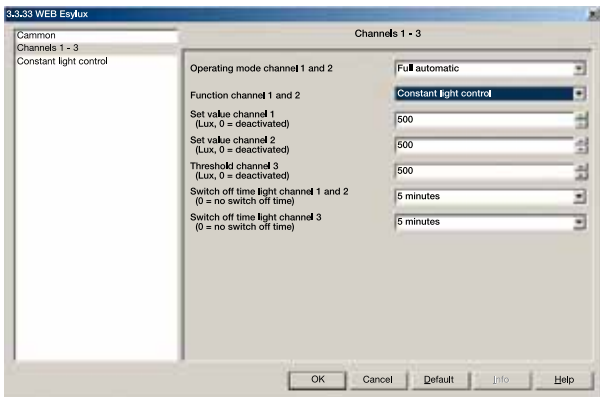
3.3.33 WEB Esylux

Cammon
Channels 1 - 3
Constant light control

Channels 1 - 3

Operating mode channel 1 and 2 | Full automatic

Function channel 1 and 2 | Constant light control

Set value channel 1
(Lux, 0 = deactivated) | 500

Set value channel 2
(Lux, 0 = deactivated) | 500

Threshold channel 3
(Lux, 0 = deactivated) | 500

Switch off time light channel 1 and 2
(0 = no switch off time) | 5 minutes

Switch off time light channel 3
(0 = no switch off time) | 5 minutes

OK | Cancel | Default | Info | Help